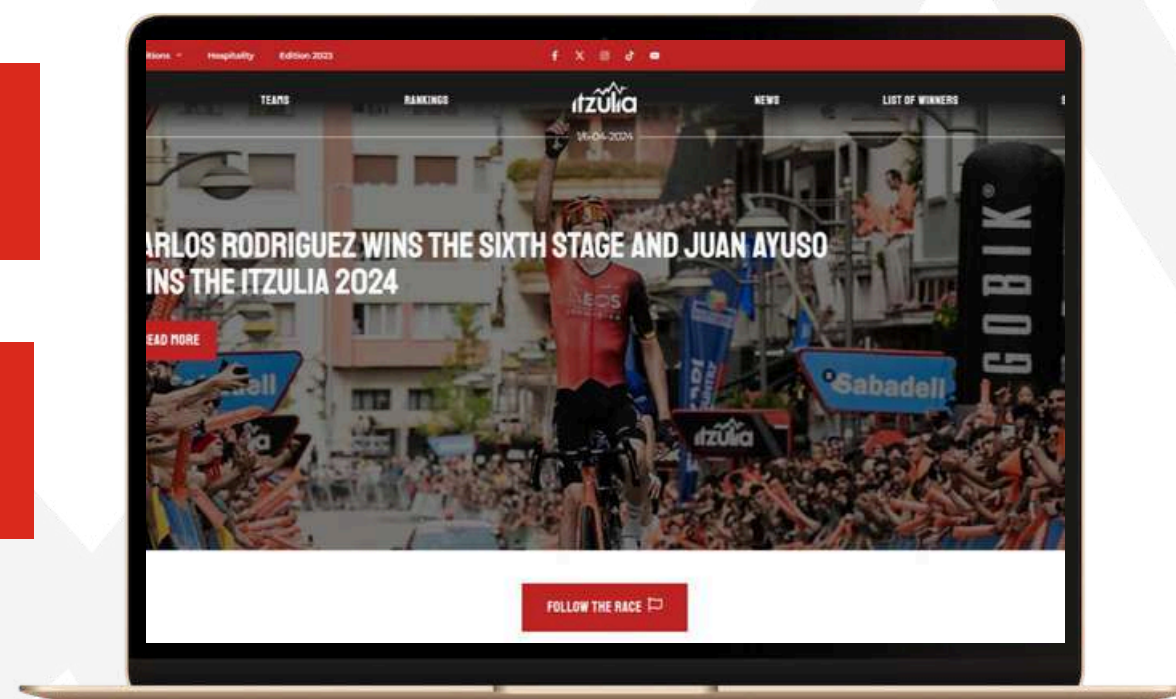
itions Hospitality Edition 2023

TEAMS RANKINGS itzulia NEWS LIST OF WINNERS

14-04-2024

ARLOS RODRIGUEZ WINS THE SIXTH STAGE AND JUAN AYUSO INS THE ITZULIA 2024

EAD MORE

Sabadell

GOBIK

itzulia

FOLLOW THE RACE